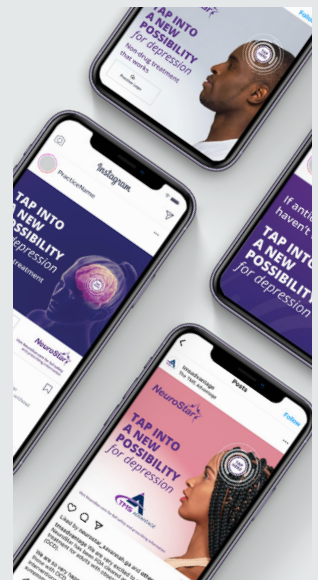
TAP INTO A NEW POSSIBILITY for depression

Non drug treatment that works

Follow

Instagram

PracticeName

TAP INTO A NEW POSSIBILITY

treatment

NeuroStar

If anti haven't

TAP INTO A NEW POSSIBILITY for depression

Posts

Follow

NeuroStar

TAP INTO A NEW POSSIBILITY for depression

TMS

Liked by